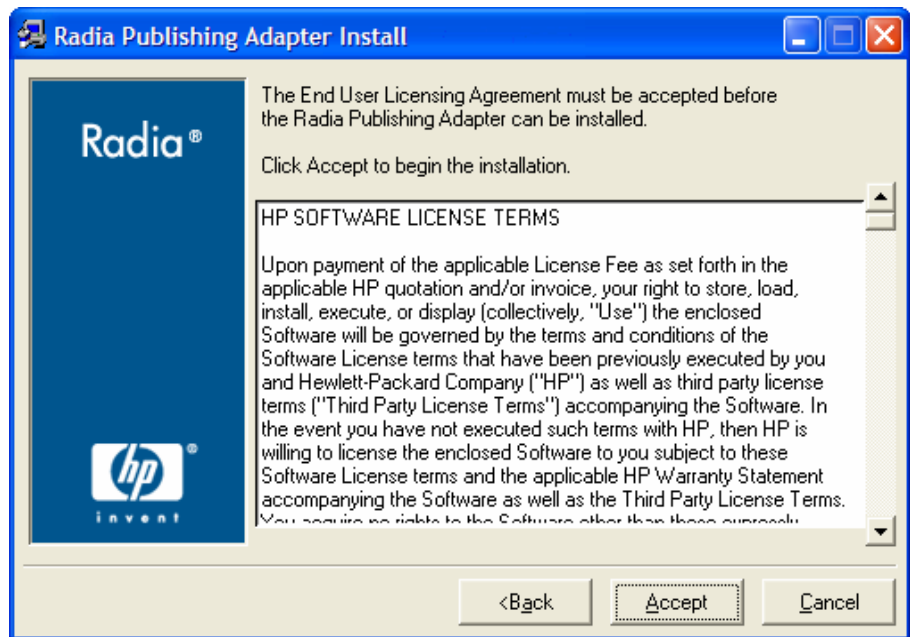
Radia Publishing Adapter Install

Radia®

hp®
invent

The End User Licensing Agreement must be accepted before the Radia Publishing Adapter can be installed.

Click Accept to begin the installation.

HP SOFTWARE LICENSE TERMS

Upon payment of the applicable License Fee as set forth in the applicable HP quotation and/or invoice, your right to store, load, install, execute, or display (collectively, "Use") the enclosed Software will be governed by the terms and conditions of the Software License terms that have been previously executed by you and Hewlett-Packard Company ("HP") as well as third party license terms ("Third Party License Terms") accompanying the Software. In the event you have not executed such terms with HP, then HP is willing to license the enclosed Software to you subject to these Software License terms and the applicable HP Warranty Statement accompanying the Software as well as the Third Party License Terms. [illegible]

<Back Accept Cancel